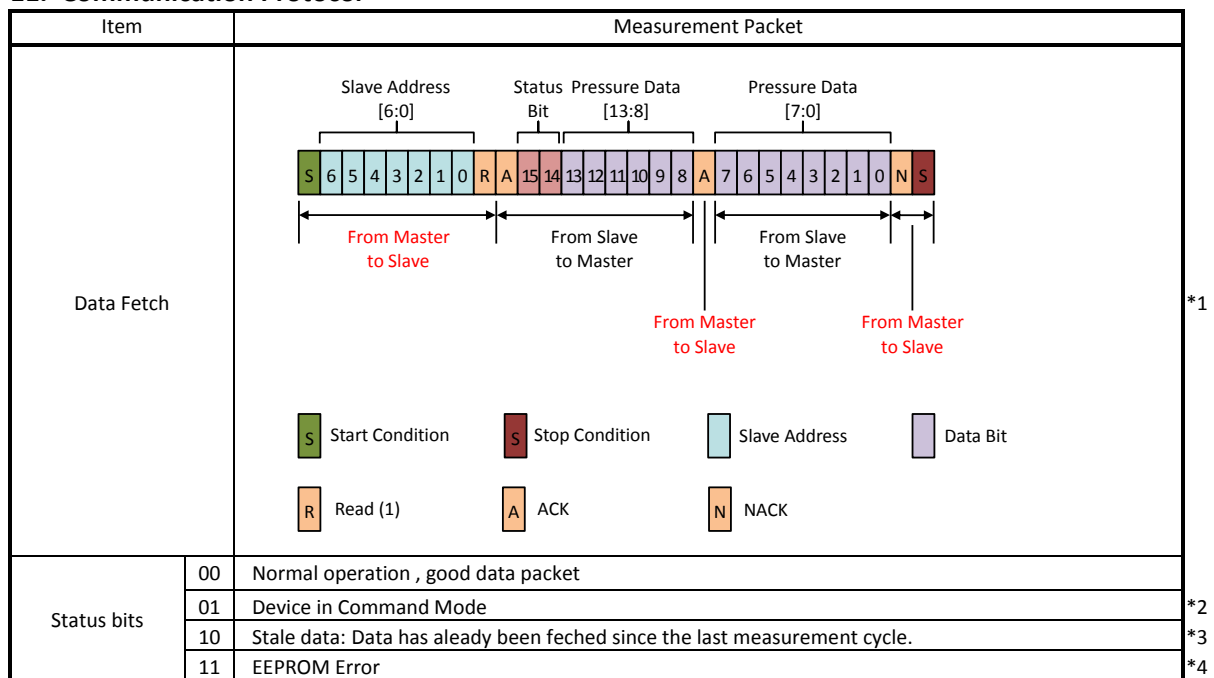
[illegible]

| Item | | Measurement Packet | |
|---|---|---|---|
| Data Fetch | | Slave Address [6:0] Status Bit Pressure Data [13:8] Pressure Data [7:0] S 6 5 4 3 2 1 0 R A 15 14 13 12 11 10 9 8 A 7 6 5 4 3 2 1 0 N S From Master to Slave From Slave to Master From Slave to Master From Master to Slave From Master to Slave S Start Condition S Stop Condition Slave Address Data Bit R Read (1) A ACK N NACK | *1 |
| Status bits | 00 | Normal operation , good data packet | |
| | 01 | Device in Command Mode | *2 |
| | 10 | Stale data: Data has aleady been feched since the last measurement cycle. | *3 |
| | 11 | EEPROM Error | *4 |